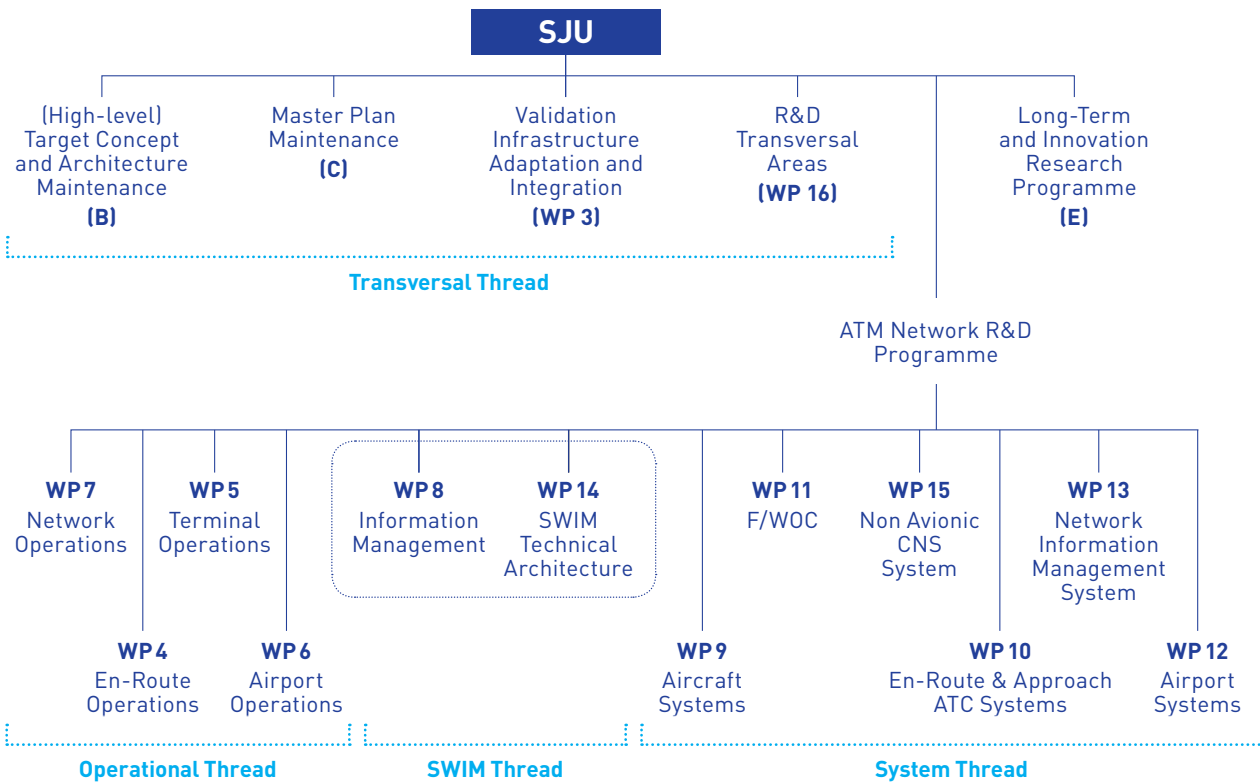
SJU

(High-level) Target Concept and Architecture Maintenance
(B)

Master Plan Maintenance
(C)

Validation Infrastructure Adaptation and Integration
(WP 3)

R&D Transversal Areas
(WP 16)

Long-Term and Innovation Research Programme
(E)

Transversal Thread

ATM Network R&D Programme

WP 7
Network Operations

WP 5
Terminal Operations

WP 8
Information Management

WP 14
SWIM Technical Architecture

WP 11
F/WOC

WP 15
Non Avionic CNS System

WP 13
Network Information Management System

WP 4
En-Route Operations

WP 6
Airport Operations

WP 9
Aircraft Systems

WP 10
En-Route & Approach ATC Systems

WP 12
Airport Systems

Operational Thread

SWIM Thread

System Thread